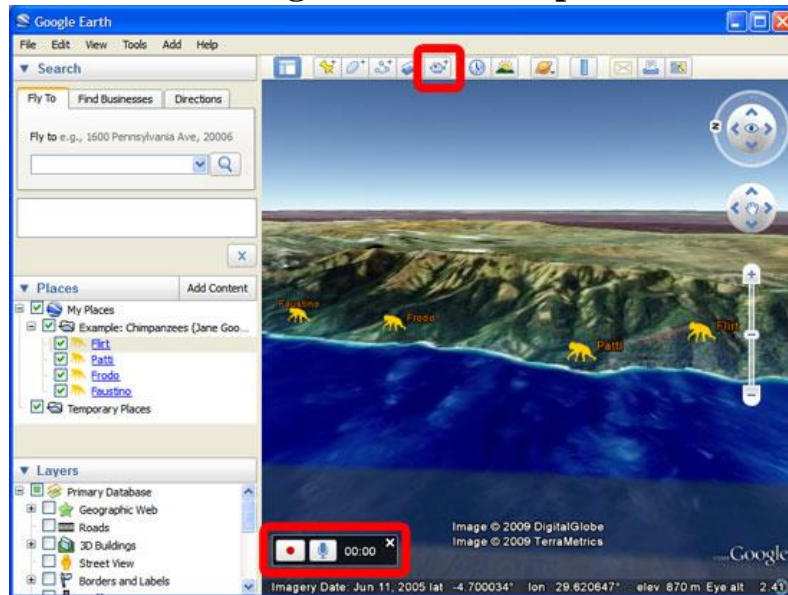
Google Earth

File Edit View Tools Add Help

▼ Search

Fly To | Find Businesses | Directions

Fly to e.g., 1600 Pennsylvania Ave, 20006

▼ Places | Add Content

My Places

Example: Chimpanzees (Jane Goo...

Flirt

Patti

Frodo

Faustino

Temporary Places

▼ Layers

Primary Database

Geographic Web

Roads

3D Buildings

Street View

Borders and Labels

Faustino

Frodo

Patti

Flirt

00:00

Image © 2009 DigitalGlobe

Image © 2009 TerraMetrics

Google

Imagery Date: Jun 11, 2005 lat -4.700034° lon 29.620647° elev 870 m Eye alt 2.41